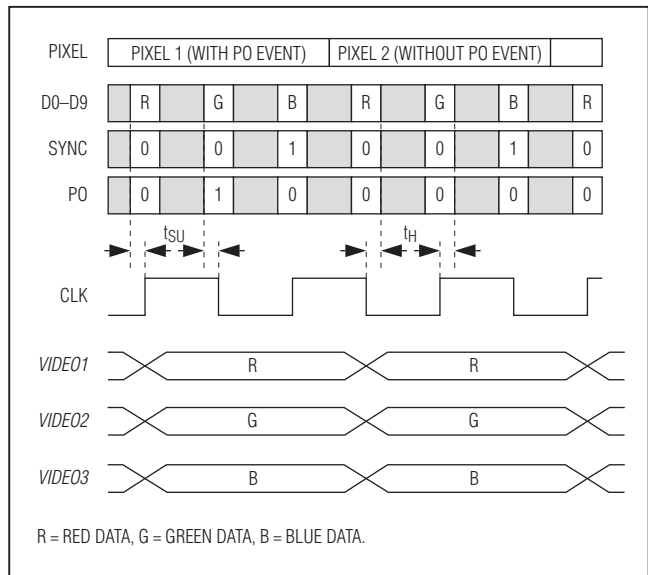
PIXEL

PIXEL 1 (WITH PO EVENT)

PIXEL 2 (WITHOUT PO EVENT)

D0–D9

R G B R G B R

SYNC

0 0 1 0 0 1 0

PO

0 1 0 0 0 0

$t_{SU}$

$t_H$

CLK

VIDEO1

R R

VIDEO2

G G

VIDEO3

B B

R = RED DATA, G = GREEN DATA, B = BLUE DATA.